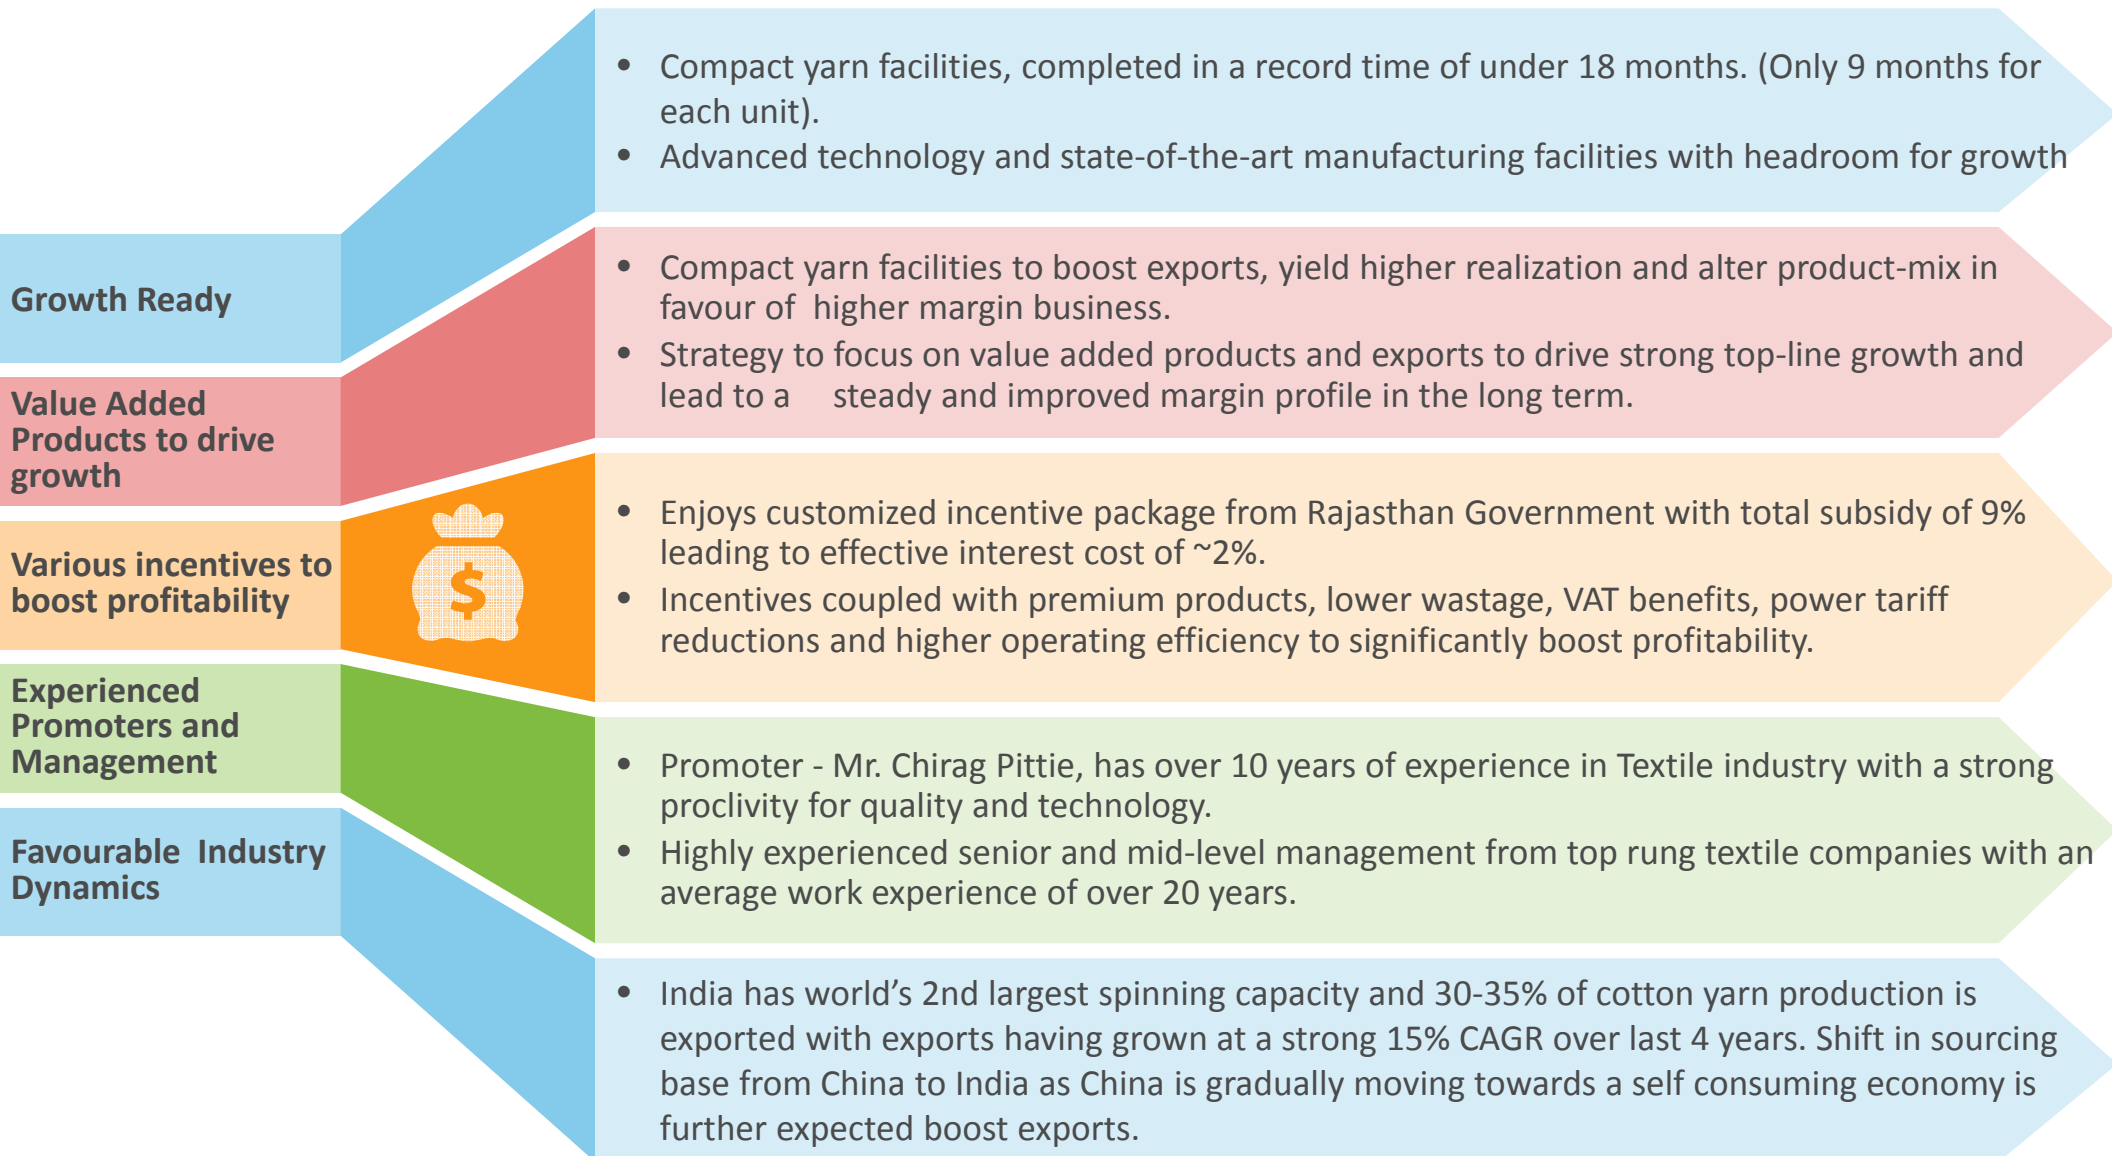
Growth Ready

- Compact yarn facilities, completed in a record time of under 18 months. (Only 9 months for each unit).
- Advanced technology and state-of-the-art manufacturing facilities with headroom for growth

Value Added Products to drive growth

- Compact yarn facilities to boost exports, yield higher realization and alter product-mix in favour of higher margin business.
- Strategy to focus on value added products and exports to drive strong top-line growth and lead to a steady and improved margin profile in the long term.

Various incentives to boost profitability

$

- Enjoys customized incentive package from Rajasthan Government with total subsidy of 9% leading to effective interest cost of ~2%.
- Incentives coupled with premium products, lower wastage, VAT benefits, power tariff reductions and higher operating efficiency to significantly boost profitability.

Experienced Promoters and Management

- Promoter - Mr. Chirag Pittie, has over 10 years of experience in Textile industry with a strong proclivity for quality and technology.
- Highly experienced senior and mid-level management from top rung textile companies with an average work experience of over 20 years.

Favourable Industry Dynamics

- India has world's 2nd largest spinning capacity and 30-35% of cotton yarn production is exported with exports having grown at a strong 15% CAGR over last 4 years. Shift in sourcing base from China to India as China is gradually moving towards a self consuming economy is further expected boost exports.